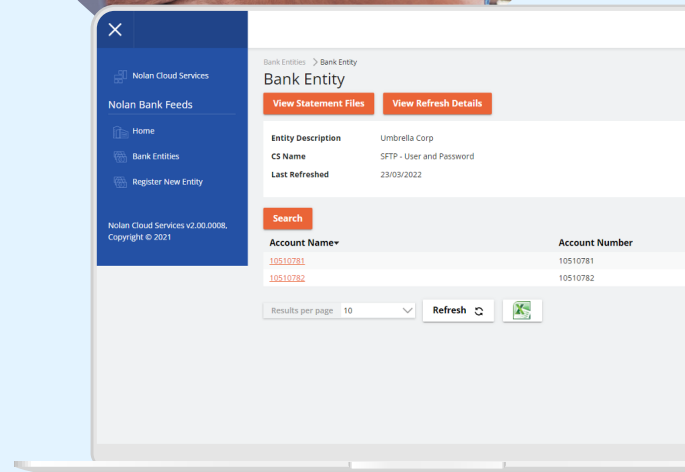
Nolan Cloud Services

Nolan Bank Feeds

Home

Bank Entities

Register New Entity

Nolan Cloud Services v2.00.0008, Copyright © 2021

Bank Entities > Bank Entity

Bank Entity

View Statement Files

View Refresh Details

| Entity Description | Umbrella Corp |
|---|---|
| CS Name | SFTP - User and Password |
| Last Refreshed | 23/03/2022 |

Search

| Account Name | Account Number |
|---|---|
| 10510781 | 10510781 |
| 10510782 | 10510782 |

Results per page 10

Refresh